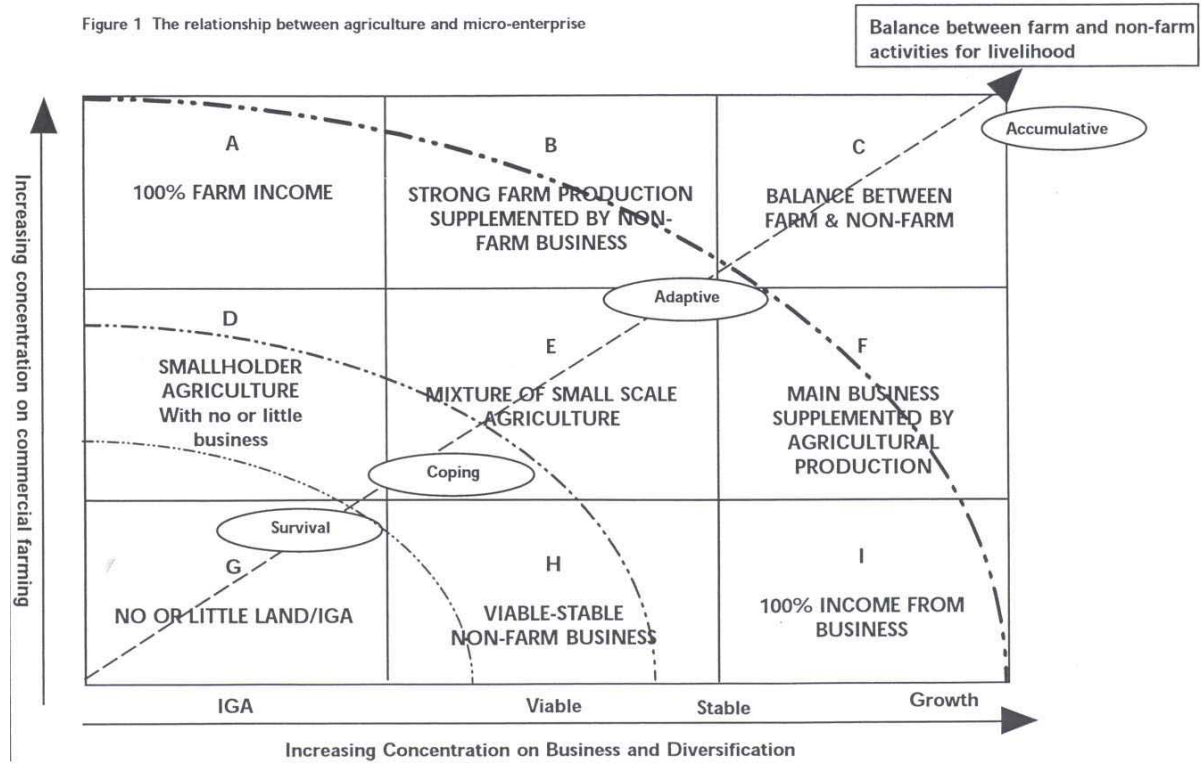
Figure 1 The relationship between agriculture and micro-enterprise

Balance between farm and non-farm activities for livelihood

Accumulative

A
100% FARM INCOME

B
STRONG FARM PRODUCTION SUPPLEMENTED BY NON-FARM BUSINESS

C
BALANCE BETWEEN FARM & NON-FARM

Adaptive

D
SMALLHOLDER AGRICULTURE With no or little business

E
MIXTURE OF SMALL SCALE AGRICULTURE

F
MAIN BUSINESS SUPPLEMENTED BY AGRICULTURAL PRODUCTION

Coping

Survival

G
NO OR LITTLE LAND/IGA

H
VIABLE-STABLE NON-FARM BUSINESS

I
100% INCOME FROM BUSINESS

Increasing concentration on commercial farming

IGA

Viable

Stable

Growth

Increasing Concentration on Business and Diversification